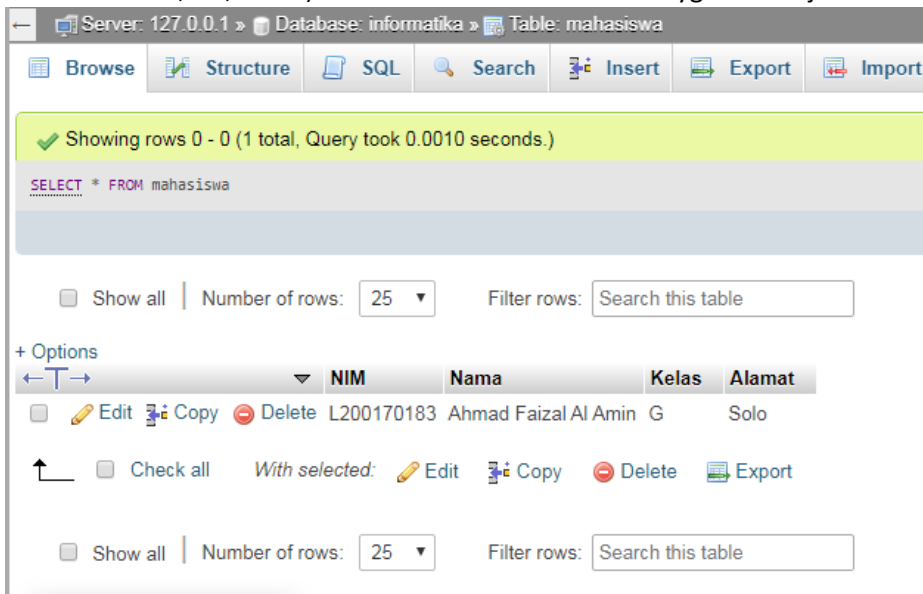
Server: 127.0.0.1 » Database: informatika » Table: mahasiswa

Browse | Structure | SQL | Search | Insert | Export | Import

Showing rows 0 - 0 (1 total, Query took 0.0010 seconds.)

SELECT * FROM mahasiswa

Show all | Number of rows: 25 | Filter rows: Search this table

+ Options

| | | NIM | Nama | Kelas | Alamat |
|---|---|---|---|---|---|
| | Edit Copy Delete | L200170183 | Ahmad Faizal Al Amin | G | Solo |

Check all With selected: Edit Copy Delete Export

Show all | Number of rows: 25 | Filter rows: Search this table